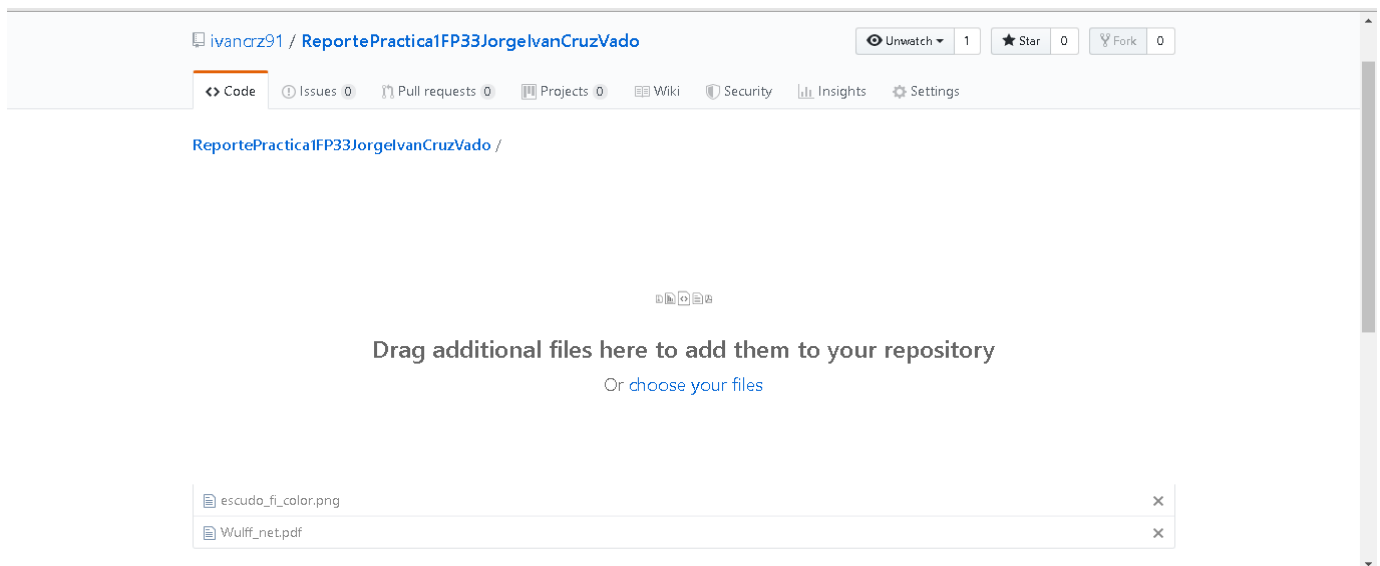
ivancrz91 / ReportePractica1FP33JorgeIvanCruzVado

Unwatch 1 Star 0 Fork 0

Code Issues 0 Pull requests 0 Projects 0 Wiki Security Insights Settings

ReportePractica1FP33JorgeIvanCruzVado /

Drag additional files here to add them to your repository

Or choose your files

escudo_fi_color.png ×

Wulff_net.pdf ×